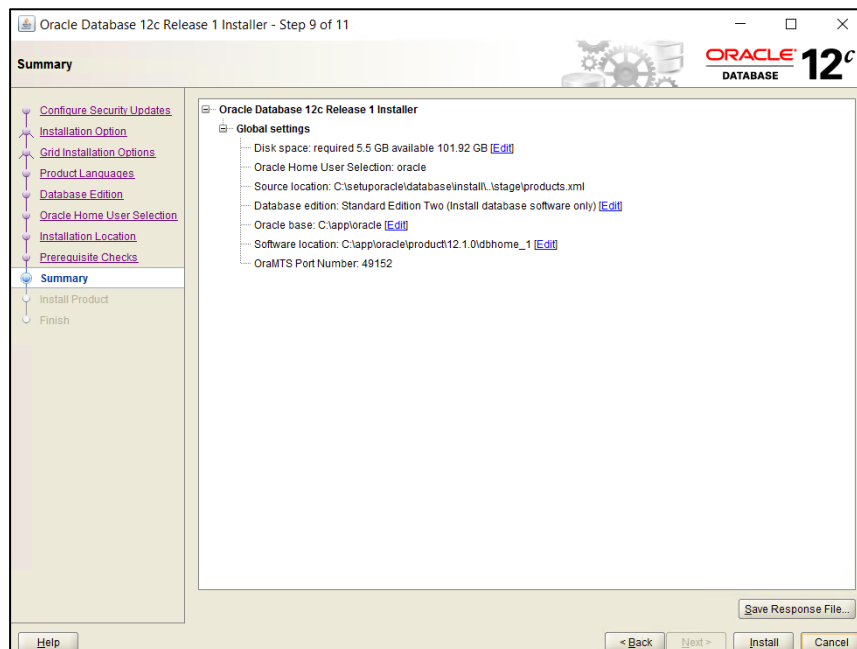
Oracle Database 12c Release 1 Installer - Step 9 of 11

Summary

ORACLE DATABASE $12^c$

Configure Security Updates
Installation Option
Grid Installation Options
Product Languages
Database Edition
Oracle Home User Selection
Installation Location
Prerequisite Checks
Summary
Install Product
Finish

Oracle Database 12c Release 1 Installer
Global settings
Disk space: required 5.5 GB available 101.92 GB [Edit]
Oracle Home User Selection: oracle
Source location: C:\setuporacle\database\install\..\stage\products.xml
Database edition: Standard Edition Two (Install database software only) [Edit]
Oracle base: C:\app\oracle [Edit]
Software location: C:\app\oracle\product\12.1.0\dbhome_1 [Edit]
OraMTS Port Number: 49152

Save Response File...

Help
< Back
Next >
Install
Cancel